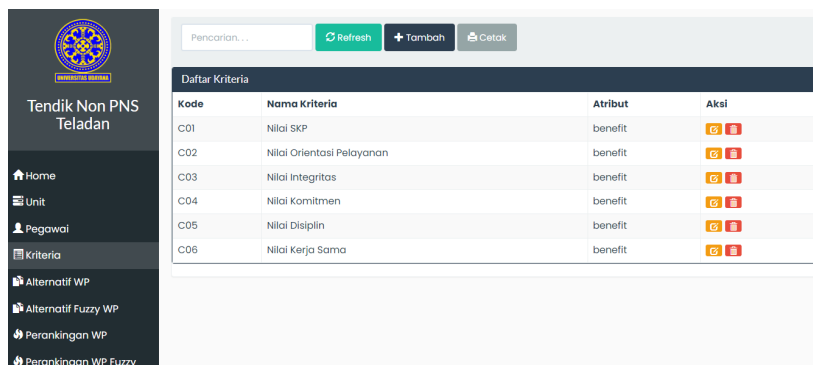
UNIVERSITAS UDAYANA

Tendik Non PNS Teladan

Home
Unit
Pegawai
Kriteria
Alternatif WP
Alternatif Fuzzy WP
Perankingan WP
Perankingan WP Fuzzy

Pencarian. . .
Refresh
Tambah
Cetak

Daftar Kriteria

| Kode | Nama Kriteria | Atribut | Aksi |
|---|---|---|---|
| C01 | Nilai SKP | benefit | |
| C02 | Nilai Orientasi Pelayanan | benefit | |
| C03 | Nilai Integritas | benefit | |
| C04 | Nilai Komitmen | benefit | |
| C05 | Nilai Disiplin | benefit | |
| C06 | Nilai Kerja Sama | benefit | |